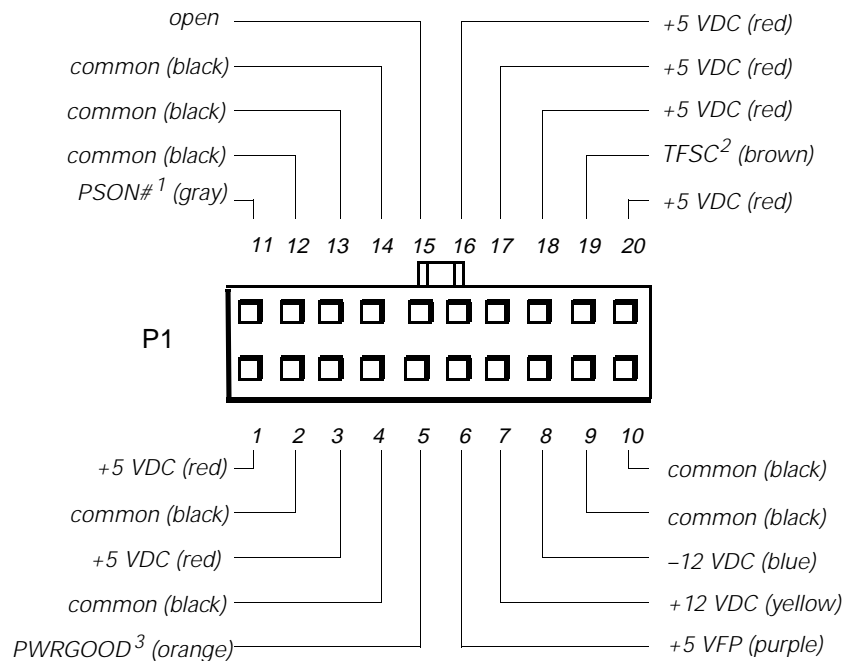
open

common (black)

common (black)

common (black)

PSON#$^1$ (gray)

+5 VDC (red)

+5 VDC (red)

+5 VDC (red)

TFSC$^2$ (brown)

+5 VDC (red)

11 12 13 14 15 16 17 18 19 20

P1

1 2 3 4 5 6 7 8 9 10

+5 VDC (red)

common (black)

+5 VDC (red)

common (black)

PWRGOOD$^3$ (orange)

common (black)

common (black)

–12 VDC (blue)

+12 VDC (yellow)

+5 VFP (purple)